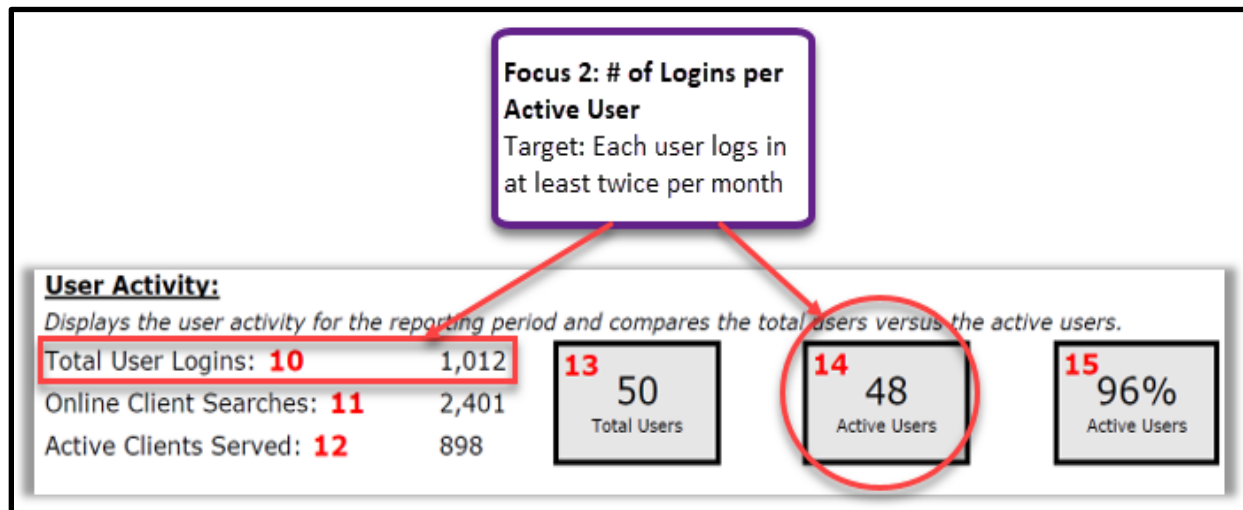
**Focus 2: # of Logins per Active User**
Target: Each user logs in at least twice per month

**User Activity:**
*Displays the user activity for the reporting period and compares the total users versus the active users.*

Total User Logins: **10** 1,012
Online Client Searches: **11** 2,401
Active Clients Served: **12** 898

**13** 50 Total Users

**14** 48 Active Users

**15** 96% Active Users